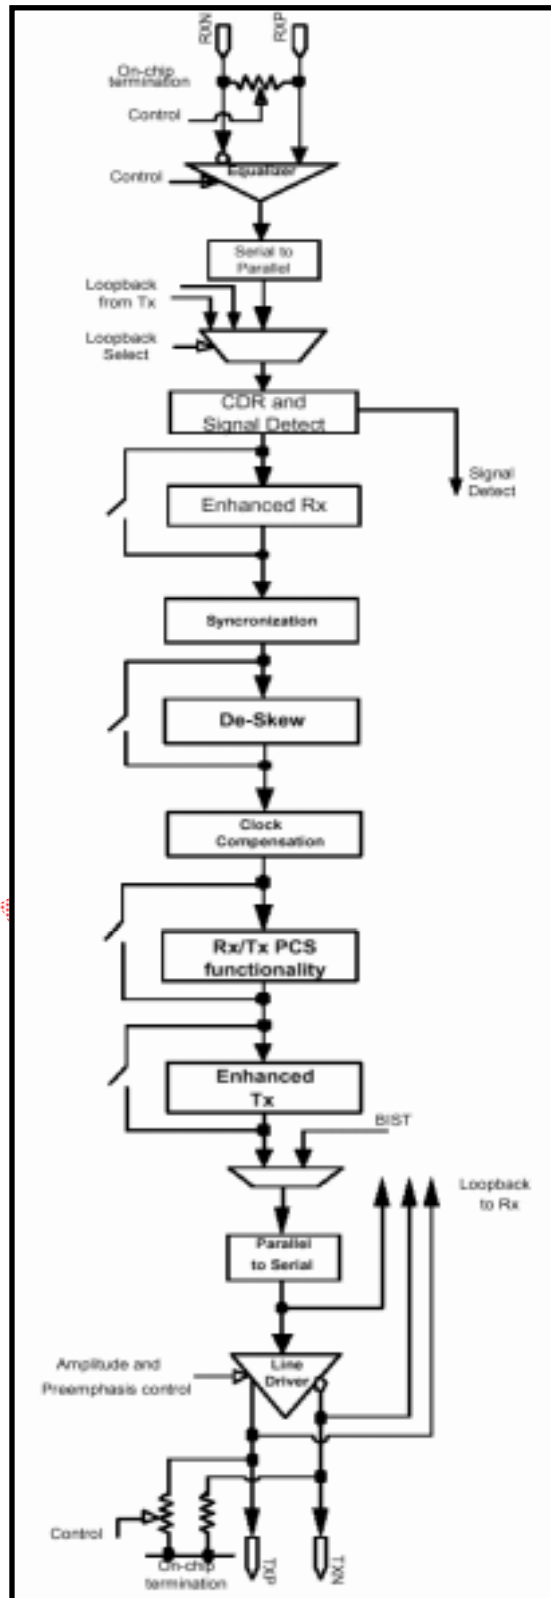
RXN
RXP
On-chip termination
Control
Control
Equalizer
Serial to Parallel
Loopback from Tx
Loopback Select
CDR and Signal Detect
Signal Detect
Enhanced Rx
Syncronization
De-Skew
Clock Compensation
Rx/Tx PCS functionality
Enhanced Tx
BIST
Loopback to Rx
Parallel to Serial
Amplitude and Preemphasis control
Line Driver
Control
On-chip termination
TXP
TXN